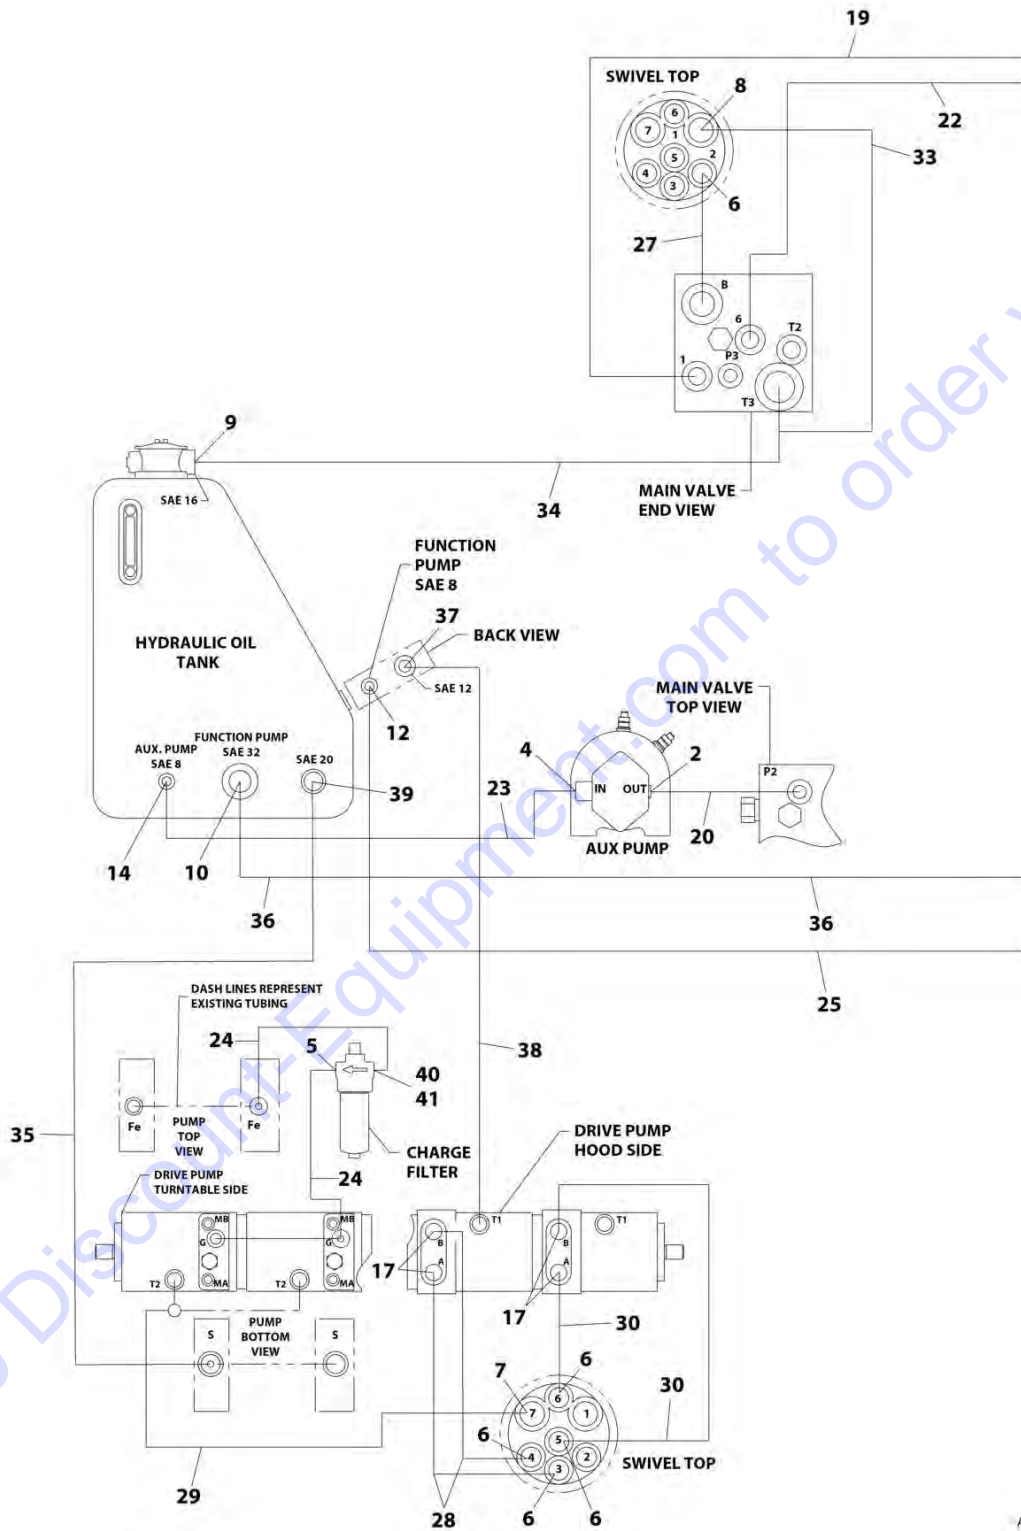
19
SWIVEL TOP
8
6 7 1 5 2 4 3
22
33
6
27
B
6
T2
1
P3
T3
9
SAE 16
34
MAIN VALVE
END VIEW
FUNCTION
PUMP
SAE 8
37
BACK VIEW
SAE 12
12
HYDRAULIC OIL
TANK
MAIN VALVE
TOP VIEW
FUNCTION PUMP
SAE 32
AUX. PUMP
SAE 8
SAE 20
39
4
2
P2
23
IN
OUT
20
AUX PUMP
14
10
36
36
25
DASH LINES REPRESENT
EXISTING TUBING
24
5
40
41
38
35
Fe
PUMP
TOP
VIEW
Fe
CHARGE
FILTER
DRIVE PUMP
HOOD SIDE
DRIVE PUMP
TURNTABLE SIDE
24
MB
G
MA
T2
MB
G
MA
T2
17
B
A
T1
B
A
T1
17
30
S
PUMP
BOTTOM
VIEW
S
7
6
30
6 7 1 5 4 2 3
6
SWIVEL TOP
29
28
6
6